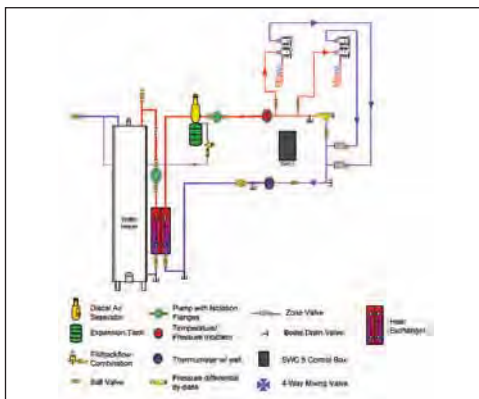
Water Heater

Diastat Air Separator
Expansion Tank
Fill/backflow Combination
Ball Valve
Pump with Isolation Flanges
Temperature/ Pressure Indicator
Thermometer w/ well
Pressure differential by-pass
Zone Valve
Boiler Drain Valve
SWC 5 Control Box
4-Way Mixing Valve
Heat Exchanger